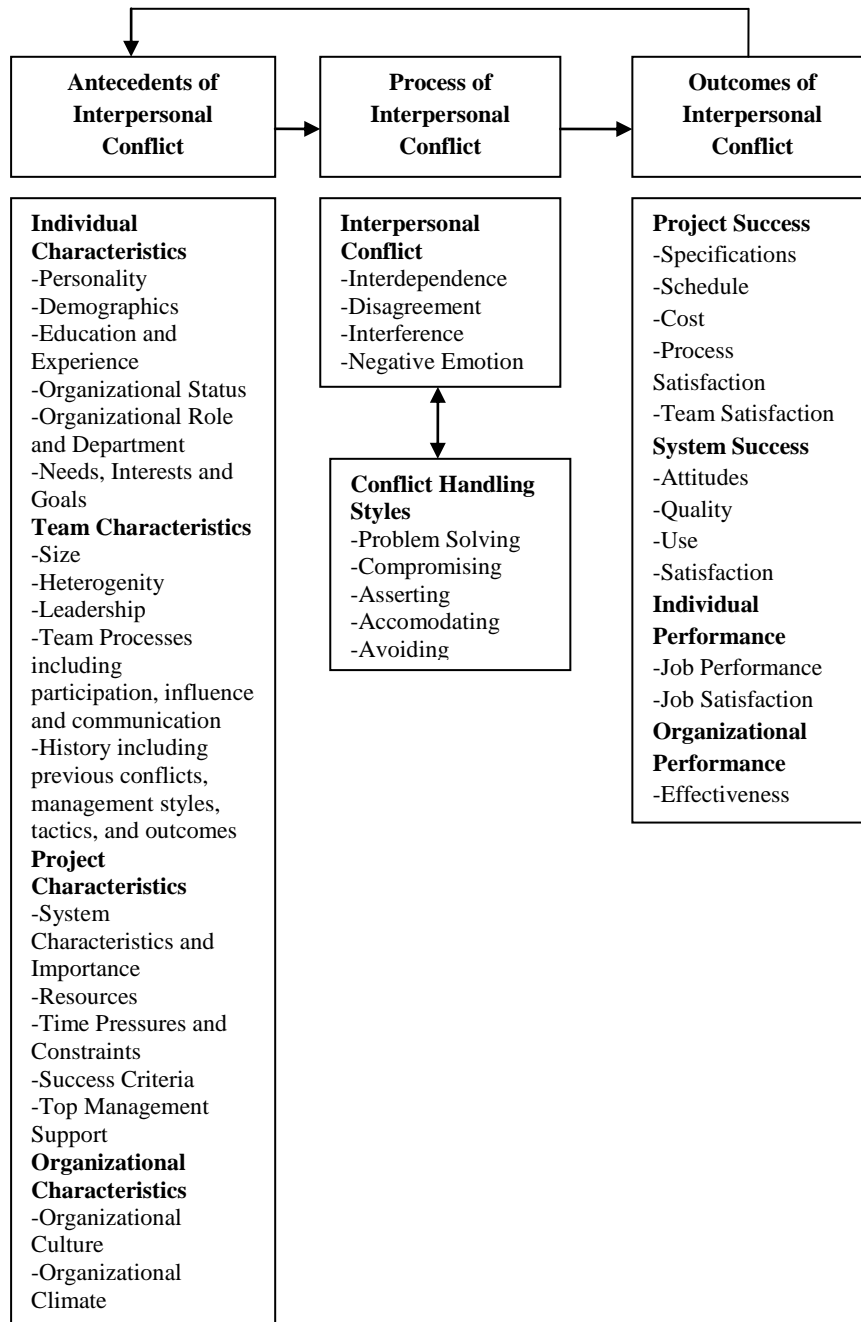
Antecedents of Interpersonal Conflict

Process of Interpersonal Conflict

Outcomes of Interpersonal Conflict

Individual Characteristics
-Personality
-Demographics
-Education and Experience
-Organizational Status
-Organizational Role and Department
-Needs, Interests and Goals
Team Characteristics
-Size
-Heterogenity
-Leadership
-Team Processes including participation, influence and communication
-History including previous conflicts, management styles, tactics, and outcomes
Project Characteristics
-System Characteristics and Importance
-Resources
-Time Pressures and Constraints
-Success Criteria
-Top Management Support
Organizational Characteristics
-Organizational Culture
-Organizational Climate

Interpersonal Conflict
-Interdependence
-Disagreement
-Interference
-Negative Emotion

Conflict Handling Styles
-Problem Solving
-Compromising
-Asserting
-Accomodating
-Avoiding

Project Success
-Specifications
-Schedule
-Cost
-Process Satisfaction
-Team Satisfaction
System Success
-Attitudes
-Quality
-Use
-Satisfaction
Individual Performance
-Job Performance
-Job Satisfaction
Organizational Performance
-Effectiveness